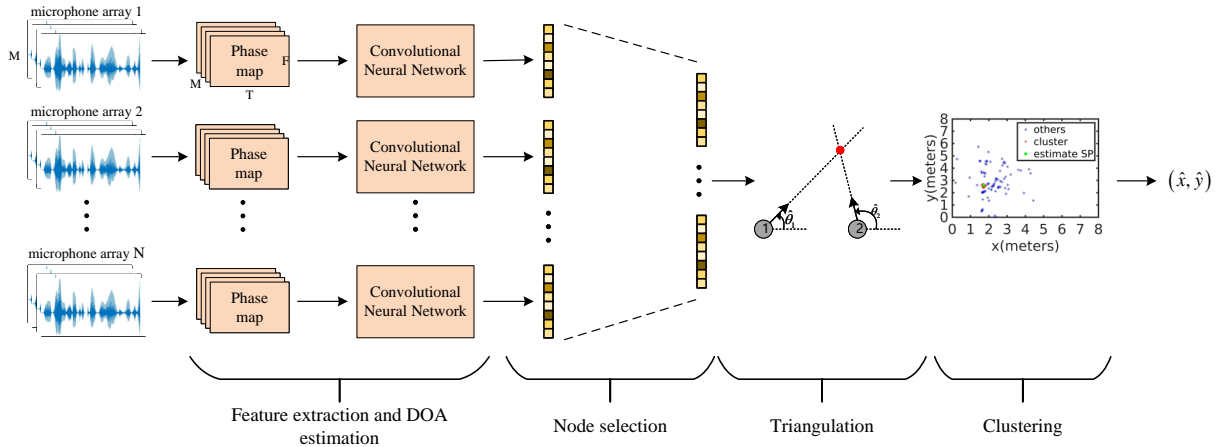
microphone array 1

M

Phase map

F

M

T

Convolutional Neural Network

microphone array 2

Phase map

Convolutional Neural Network

microphone array N

Phase map

Convolutional Neural Network

1

$\hat{\theta}_1$

2

$\hat{\theta}_2$

8
7
6
5
4
3
2
1
0

y(meters)

0 1 2 3 4 5 6 7 8

x(meters)

others
cluster
estimate SP

$(\hat{x}, \hat{y})$

Feature extraction and DOA estimation

Node selection

Triangulation

Clustering